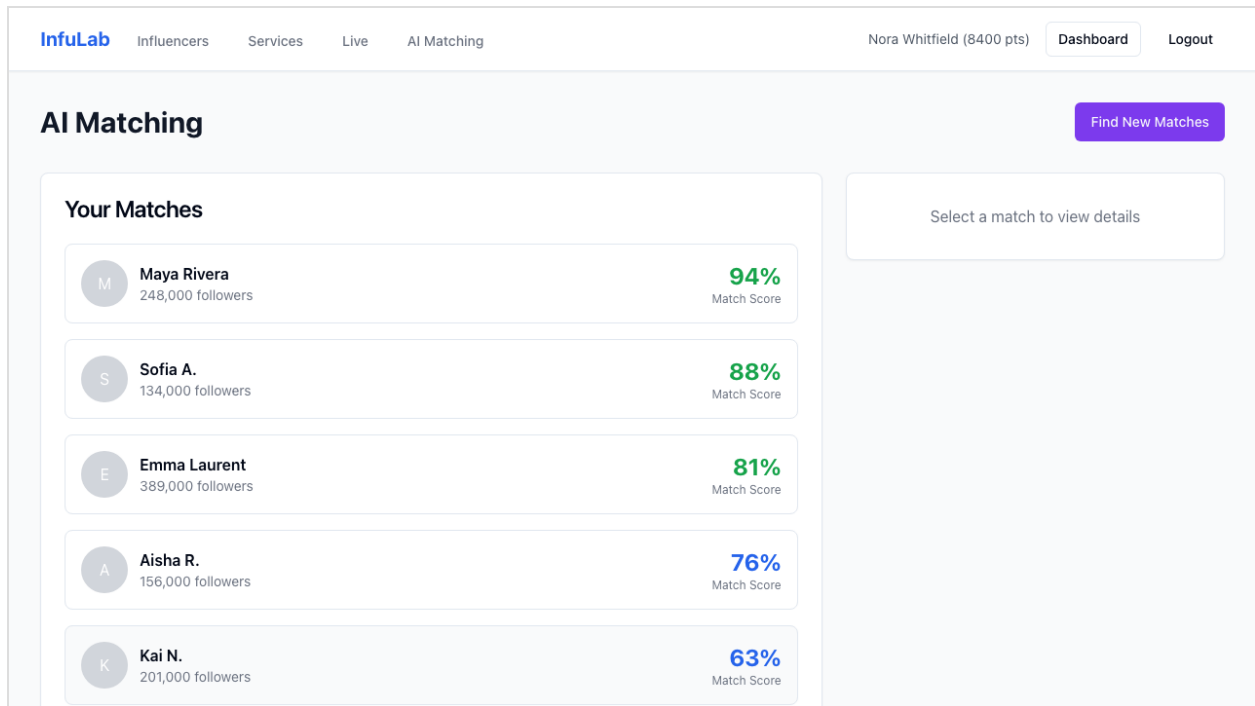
InfuLab Influencers Services Live AI Matching

Nora Whitfield (8400 pts) Dashboard Logout

AI Matching

Find New Matches

Your Matches

M Maya Rivera
248,000 followers
94%
Match Score

S Sofia A.
134,000 followers
88%
Match Score

E Emma Laurent
389,000 followers
81%
Match Score

A Aisha R.
156,000 followers
76%
Match Score

K Kai N.
201,000 followers
63%
Match Score

Select a match to view details